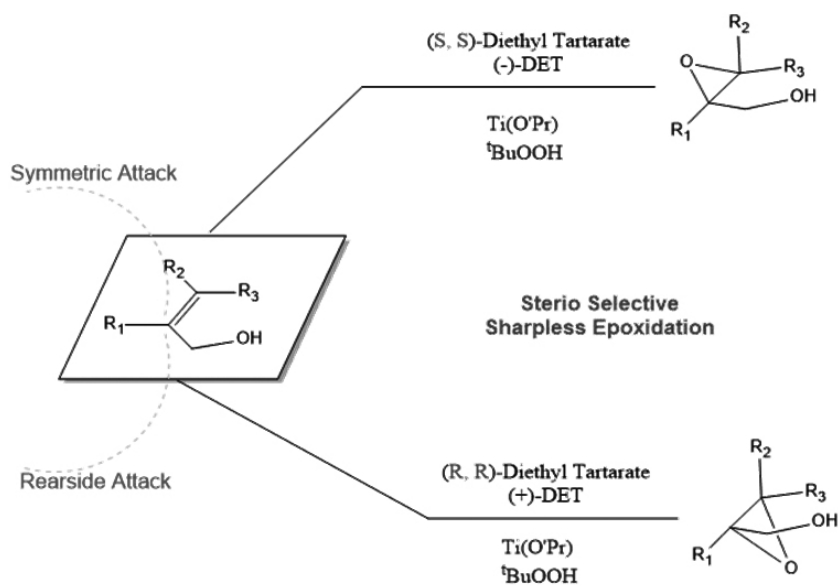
(S, S)-Diethyl Tartarate
(-)-DET

$Ti(O^iPr)$
$^tBuOOH$

$R_2$
O
$R_3$
OH
$R_1$

Symmetric Attack

$R_2$
$R_3$
$R_1$
OH

Sterio Selective
Sharpless Epoxidation

Rearside Attack

(R, R)-Diethyl Tartarate
(+)-DET

$Ti(O^iPr)$
$^tBuOOH$

$R_2$
$R_3$
OH
$R_1$
O